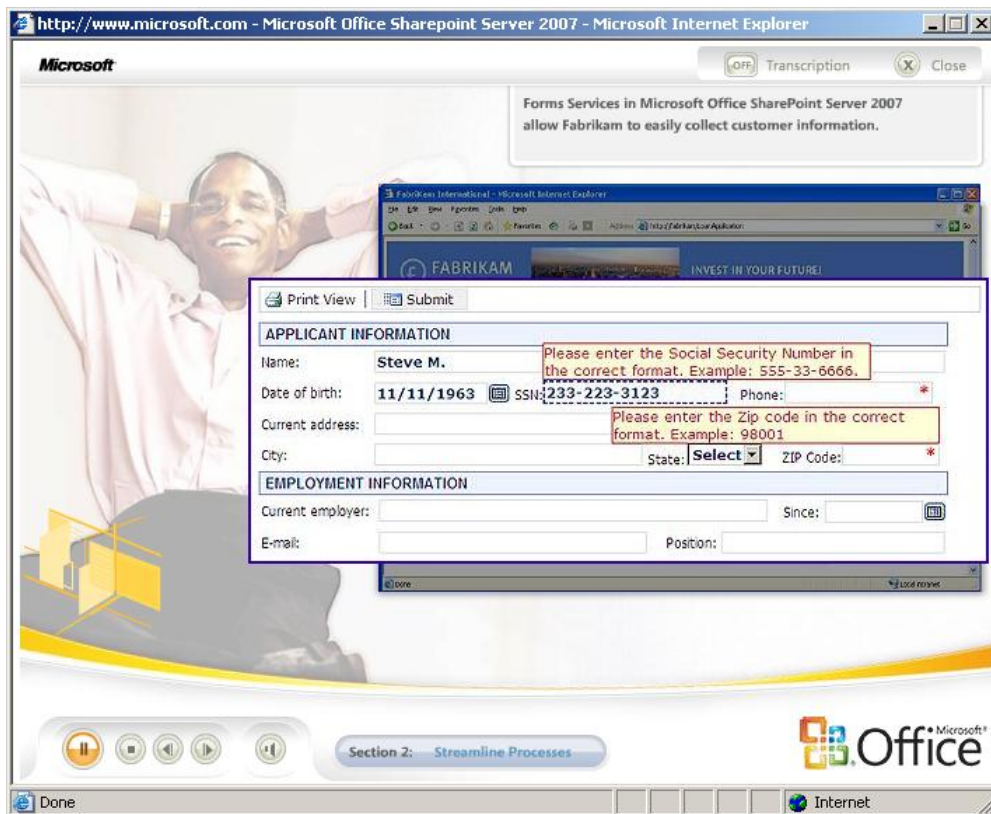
http://www.microsoft.com - Microsoft Office Sharepoint Server 2007 - Microsoft Internet Explorer

Microsoft

OFF Transcription

X Close

Forms Services in Microsoft Office SharePoint Server 2007 allow Fabrikam to easily collect customer information.

Fabrikam International - Microsoft Internet Explorer

File Edit View Favorites Tools Help

Back Favorites Address http://fabrikam/LoanApplication

Go

FABRIKAM

INVEST IN YOUR FUTURE!

Print View | Submit

APPLICANT INFORMATION

Name: Steve M.

Please enter the Social Security Number in the correct format. Example: 555-33-6666.

Date of birth: 11/11/1963 SSN: 233-223-3123 Phone: *

Please enter the Zip code in the correct format. Example: 98001

Current address:

City: State: Select ZIP Code: *

EMPLOYMENT INFORMATION

Current employer: Since:

E-mail: Position:

Done

Local intranet

Section 2: Streamline Processes

Microsoft® Office

Done

Internet